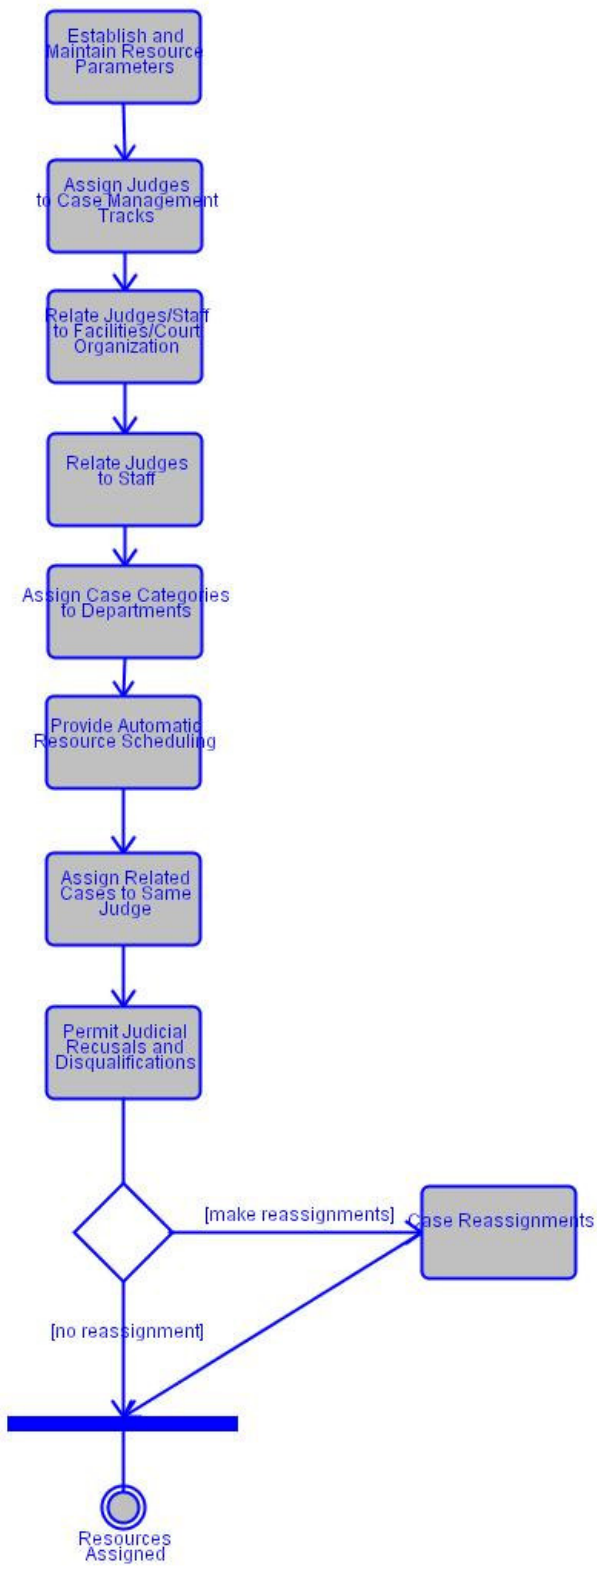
Establish and Maintain Resource Parameters

Assign Judges to Case Management Tracks

Relate Judges/Staff to Facilities/Court Organization

Relate Judges to Staff

Assign Case Categories to Departments

Provide Automatic Resource Scheduling

Assign Related Cases to Same Judge

Permit Judicial Recusals and Disqualifications

[make reassignments]

Case Reassignments

[no reassignment]

Resources Assigned